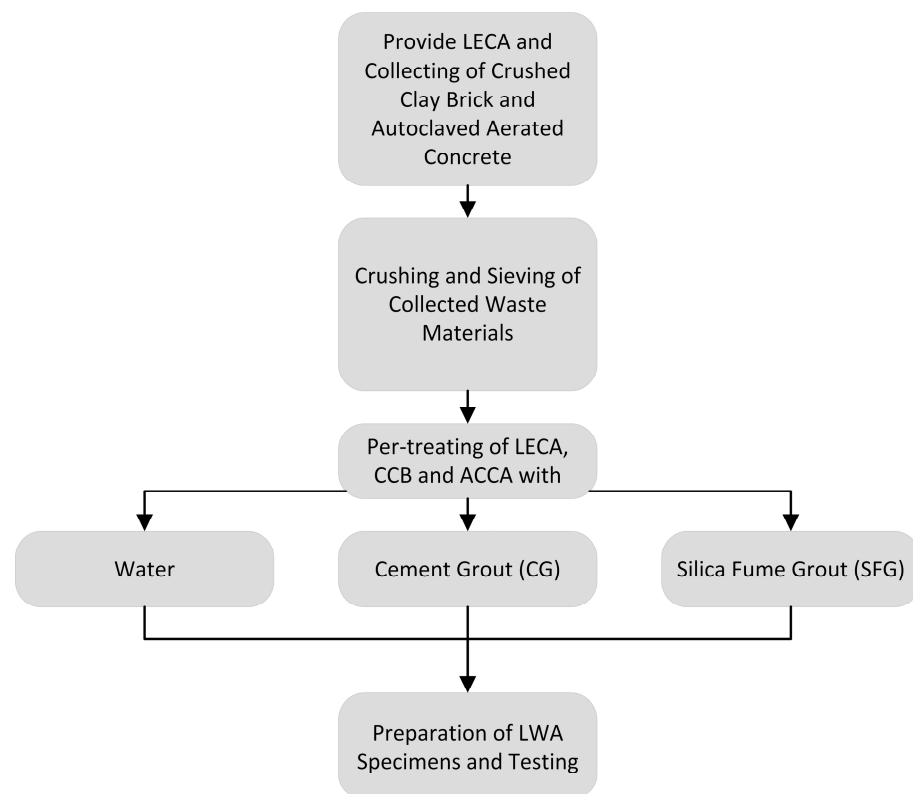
Provide LECA and Collecting of Crushed Clay Brick and Autoclaved Aerated Concrete

Crushing and Sieving of Collected Waste Materials

Per-treating of LECA, CCB and ACCA with

Water

Cement Grout (CG)

Silica Fume Grout (SFG)

Preparation of LWA Specimens and Testing